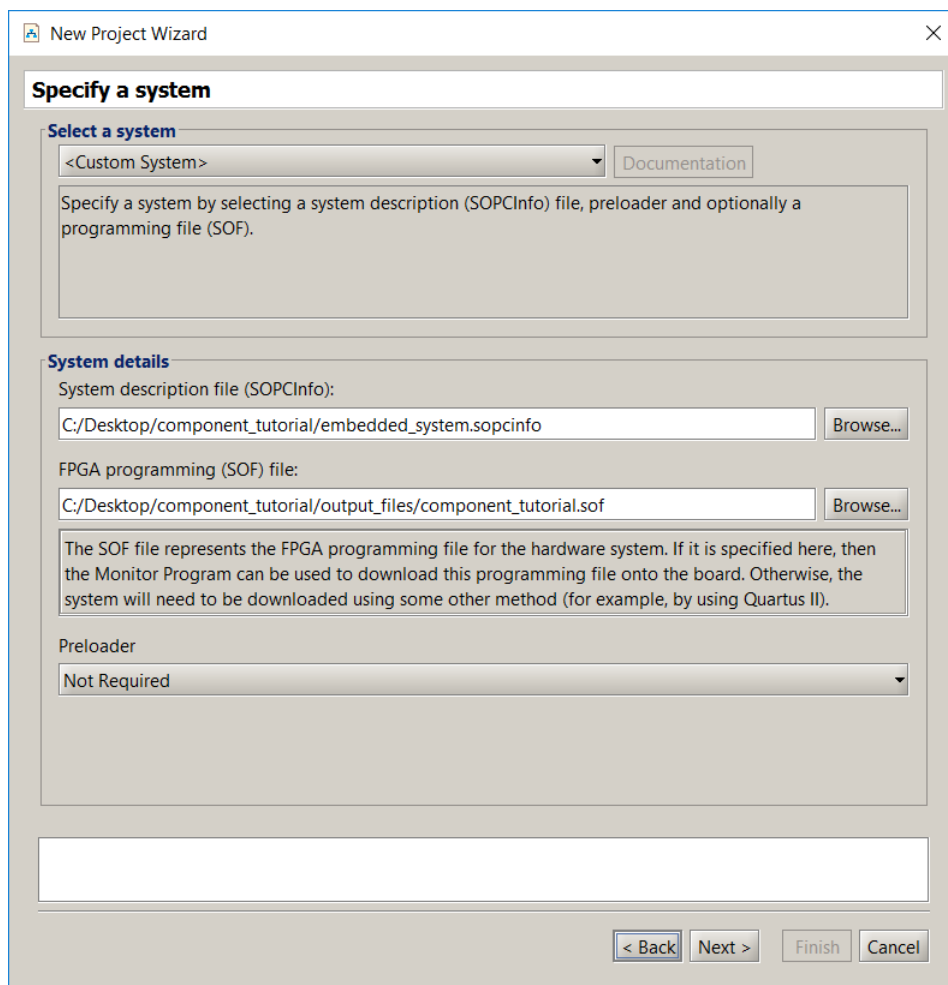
New Project Wizard

Specify a system

Select a system

<Custom System>

Documentation

Specify a system by selecting a system description (SOPCInfo) file, preloader and optionally a programming file (SOF).

System details

System description file (SOPCInfo):

C:/Desktop/component_tutorial/embedded_system.sopcinfo

Browse...

FPGA programming (SOF) file:

C:/Desktop/component_tutorial/output_files/component_tutorial.sof

Browse...

The SOF file represents the FPGA programming file for the hardware system. If it is specified here, then the Monitor Program can be used to download this programming file onto the board. Otherwise, the system will need to be downloaded using some other method (for example, by using Quartus II).

Preloader

Not Required

< Back

Next >

Finish

Cancel